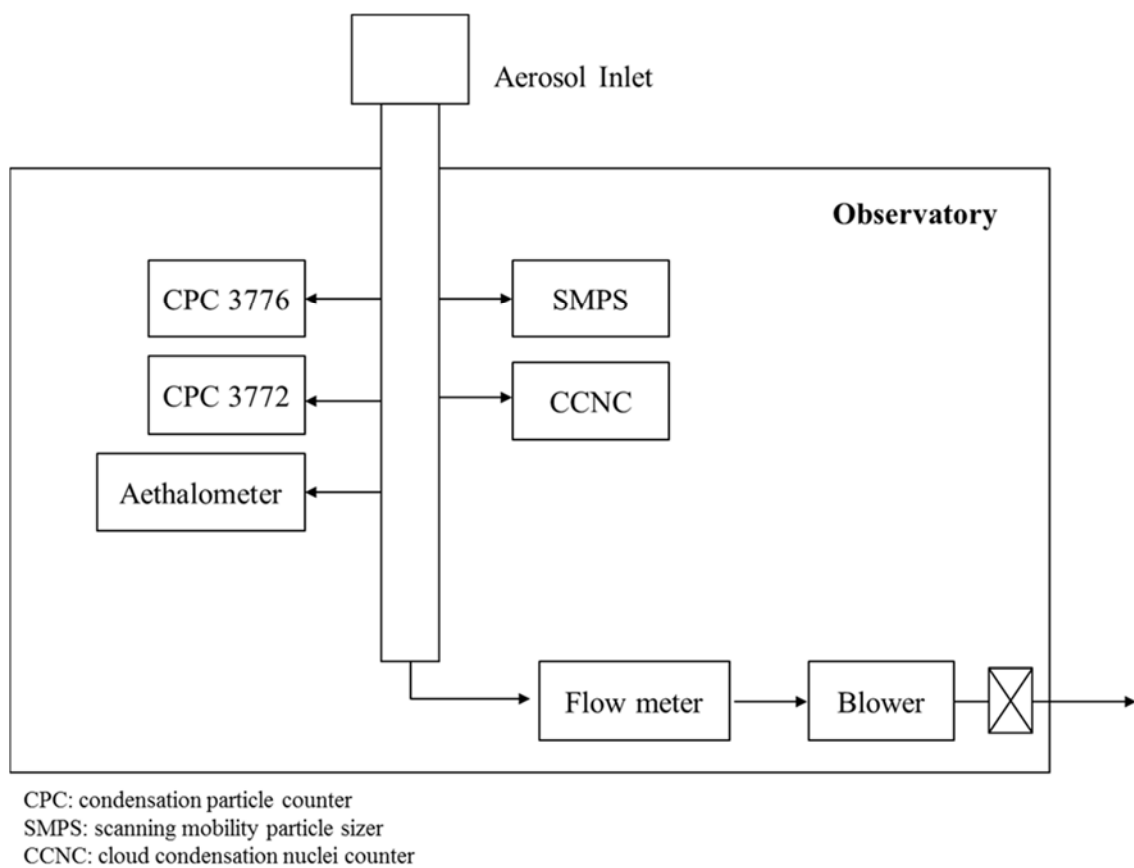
Aerosol Inlet

Observatory

CPC 3776

CPC 3772

Aethalometer

SMPS

CCNC

Flow meter

Blower

CPC: condensation particle counter
SMPS: scanning mobility particle sizer
CCNC: cloud condensation nuclei counter